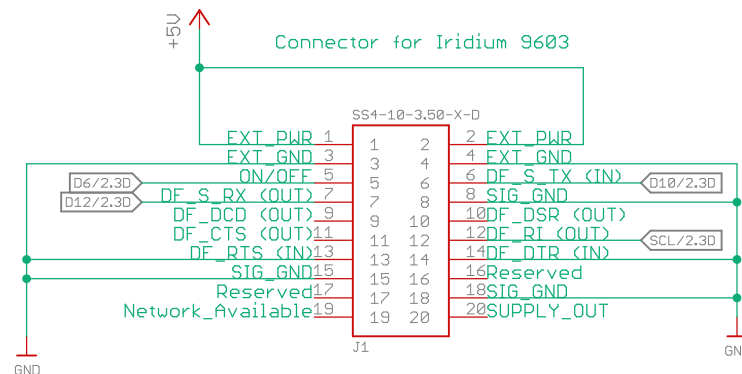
+5V

Connector for Iridium 9603

SS4-10-3.50-X-D

EXT_PWR 1
EXT_GND 3
ON/OFF 5
D6/2.3D
DF_S_RX (OUT) 7
D12/2.3D
DF_DCD (OUT) 9
DF_CTS (OUT) 11
DF_RTS (IN) 13
SIG_GND 15
Reserved 17
Network_Available 19

1 2
3 4
5 6
7 8
9 10
11 12
13 14
15 16
17 18
19 20

2 EXT_PWR
4 EXT_GND
6 DF_S_TX (IN)
D10/2.3D
8 SIG_GND
10 DF_DSR (OUT)
12 DF_RI (OUT)
SCL/2.3D
14 DF_DTR (IN)
16 Reserved
18 SIG_GND
20 SUPPLY_OUT

J1

GND

GN